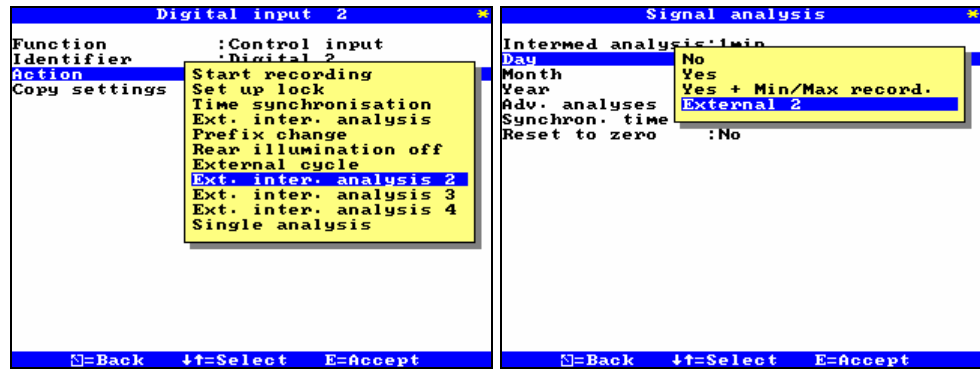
Digital input 2 *

Function :Control input
Identifier :Digital 2
Action
Copy settings

Start recording
Set up lock
Time synchronisation
Ext. inter. analysis
Prefix change
Rear illumination off
External cycle
Ext. inter. analysis 2
Ext. inter. analysis 3
Ext. inter. analysis 4
Single analysis

=Back ↓↑=Select E=Accept

Signal analysis *

Intermed analysis:1min
Day
Month
Year
Adv. analyses
Synchron. time
Reset to zero :No

No
Yes
Yes + Min/Max record.
External 2

=Back ↓↑=Select E=Accept